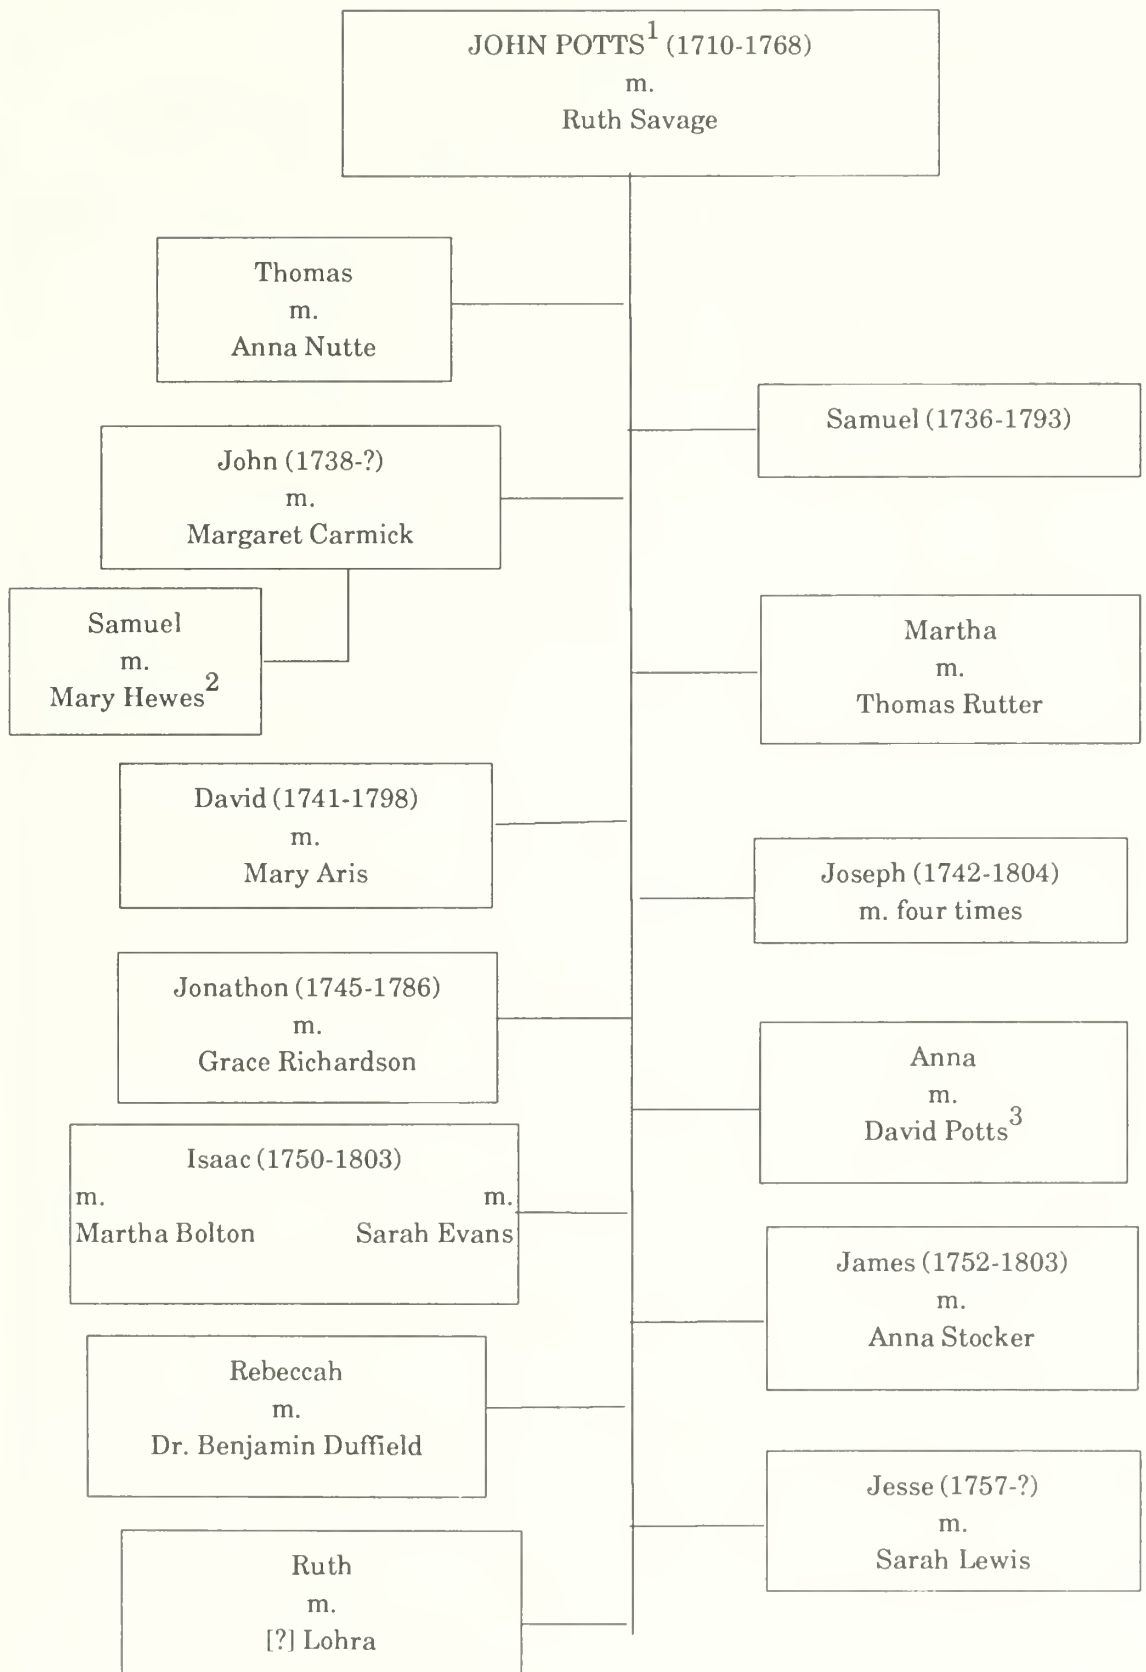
JOHN POTTS$^1$ (1710-1768)
m.
Ruth Savage

Thomas
m.
Anna Nutte

Samuel (1736-1793)

John (1738-?)
m.
Margaret Carmick

Samuel
m.
Mary Hewes$^2$

Martha
m.
Thomas Rutter

David (1741-1798)
m.
Mary Aris

Joseph (1742-1804)
m. four times

Jonathon (1745-1786)
m.
Grace Richardson

Anna
m.
David Potts$^3$

Isaac (1750-1803)
m.
Martha Bolton
m.
Sarah Evans

James (1752-1803)
m.
Anna Stocker

Rebeccah
m.
Dr. Benjamin Duffield

Jesse (1757-?)
m.
Sarah Lewis

Ruth
m.
[?] Lohra